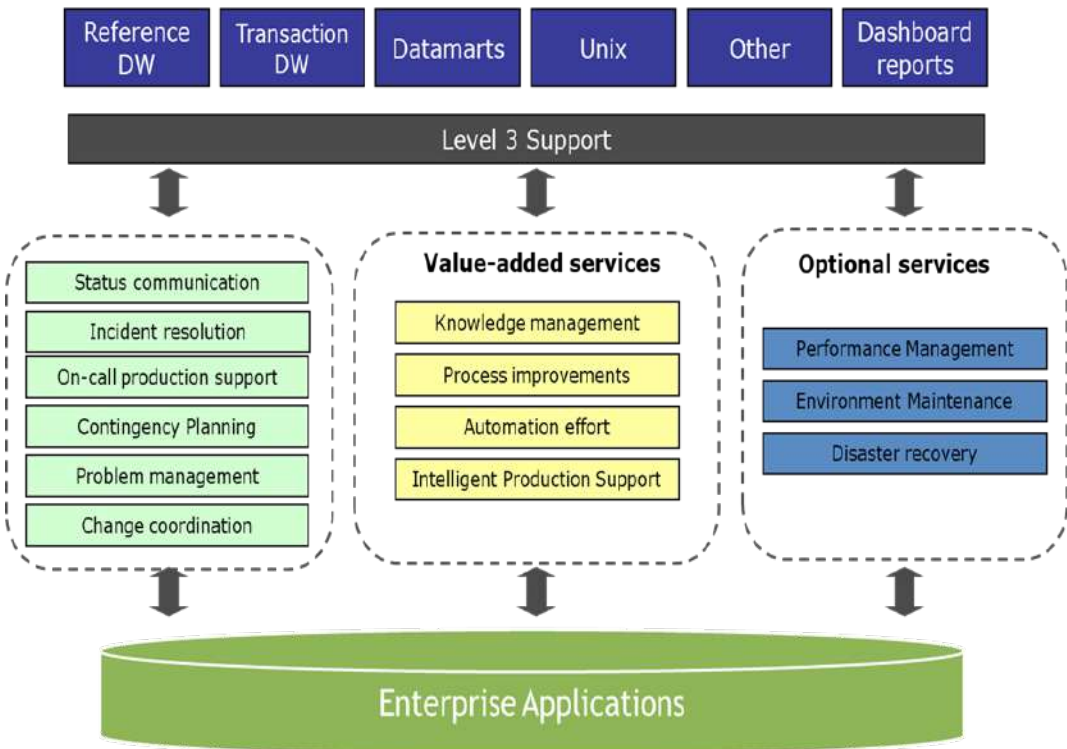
Reference DW

Transaction DW

Datamarts

Unix

Other

Dashboard reports

Level 3 Support

Status communication

Incident resolution

On-call production support

Contingency Planning

Problem management

Change coordination

Value-added services

Knowledge management

Process improvements

Automation effort

Intelligent Production Support

Optional services

Performance Management

Environment Maintenance

Disaster recovery

Enterprise Applications